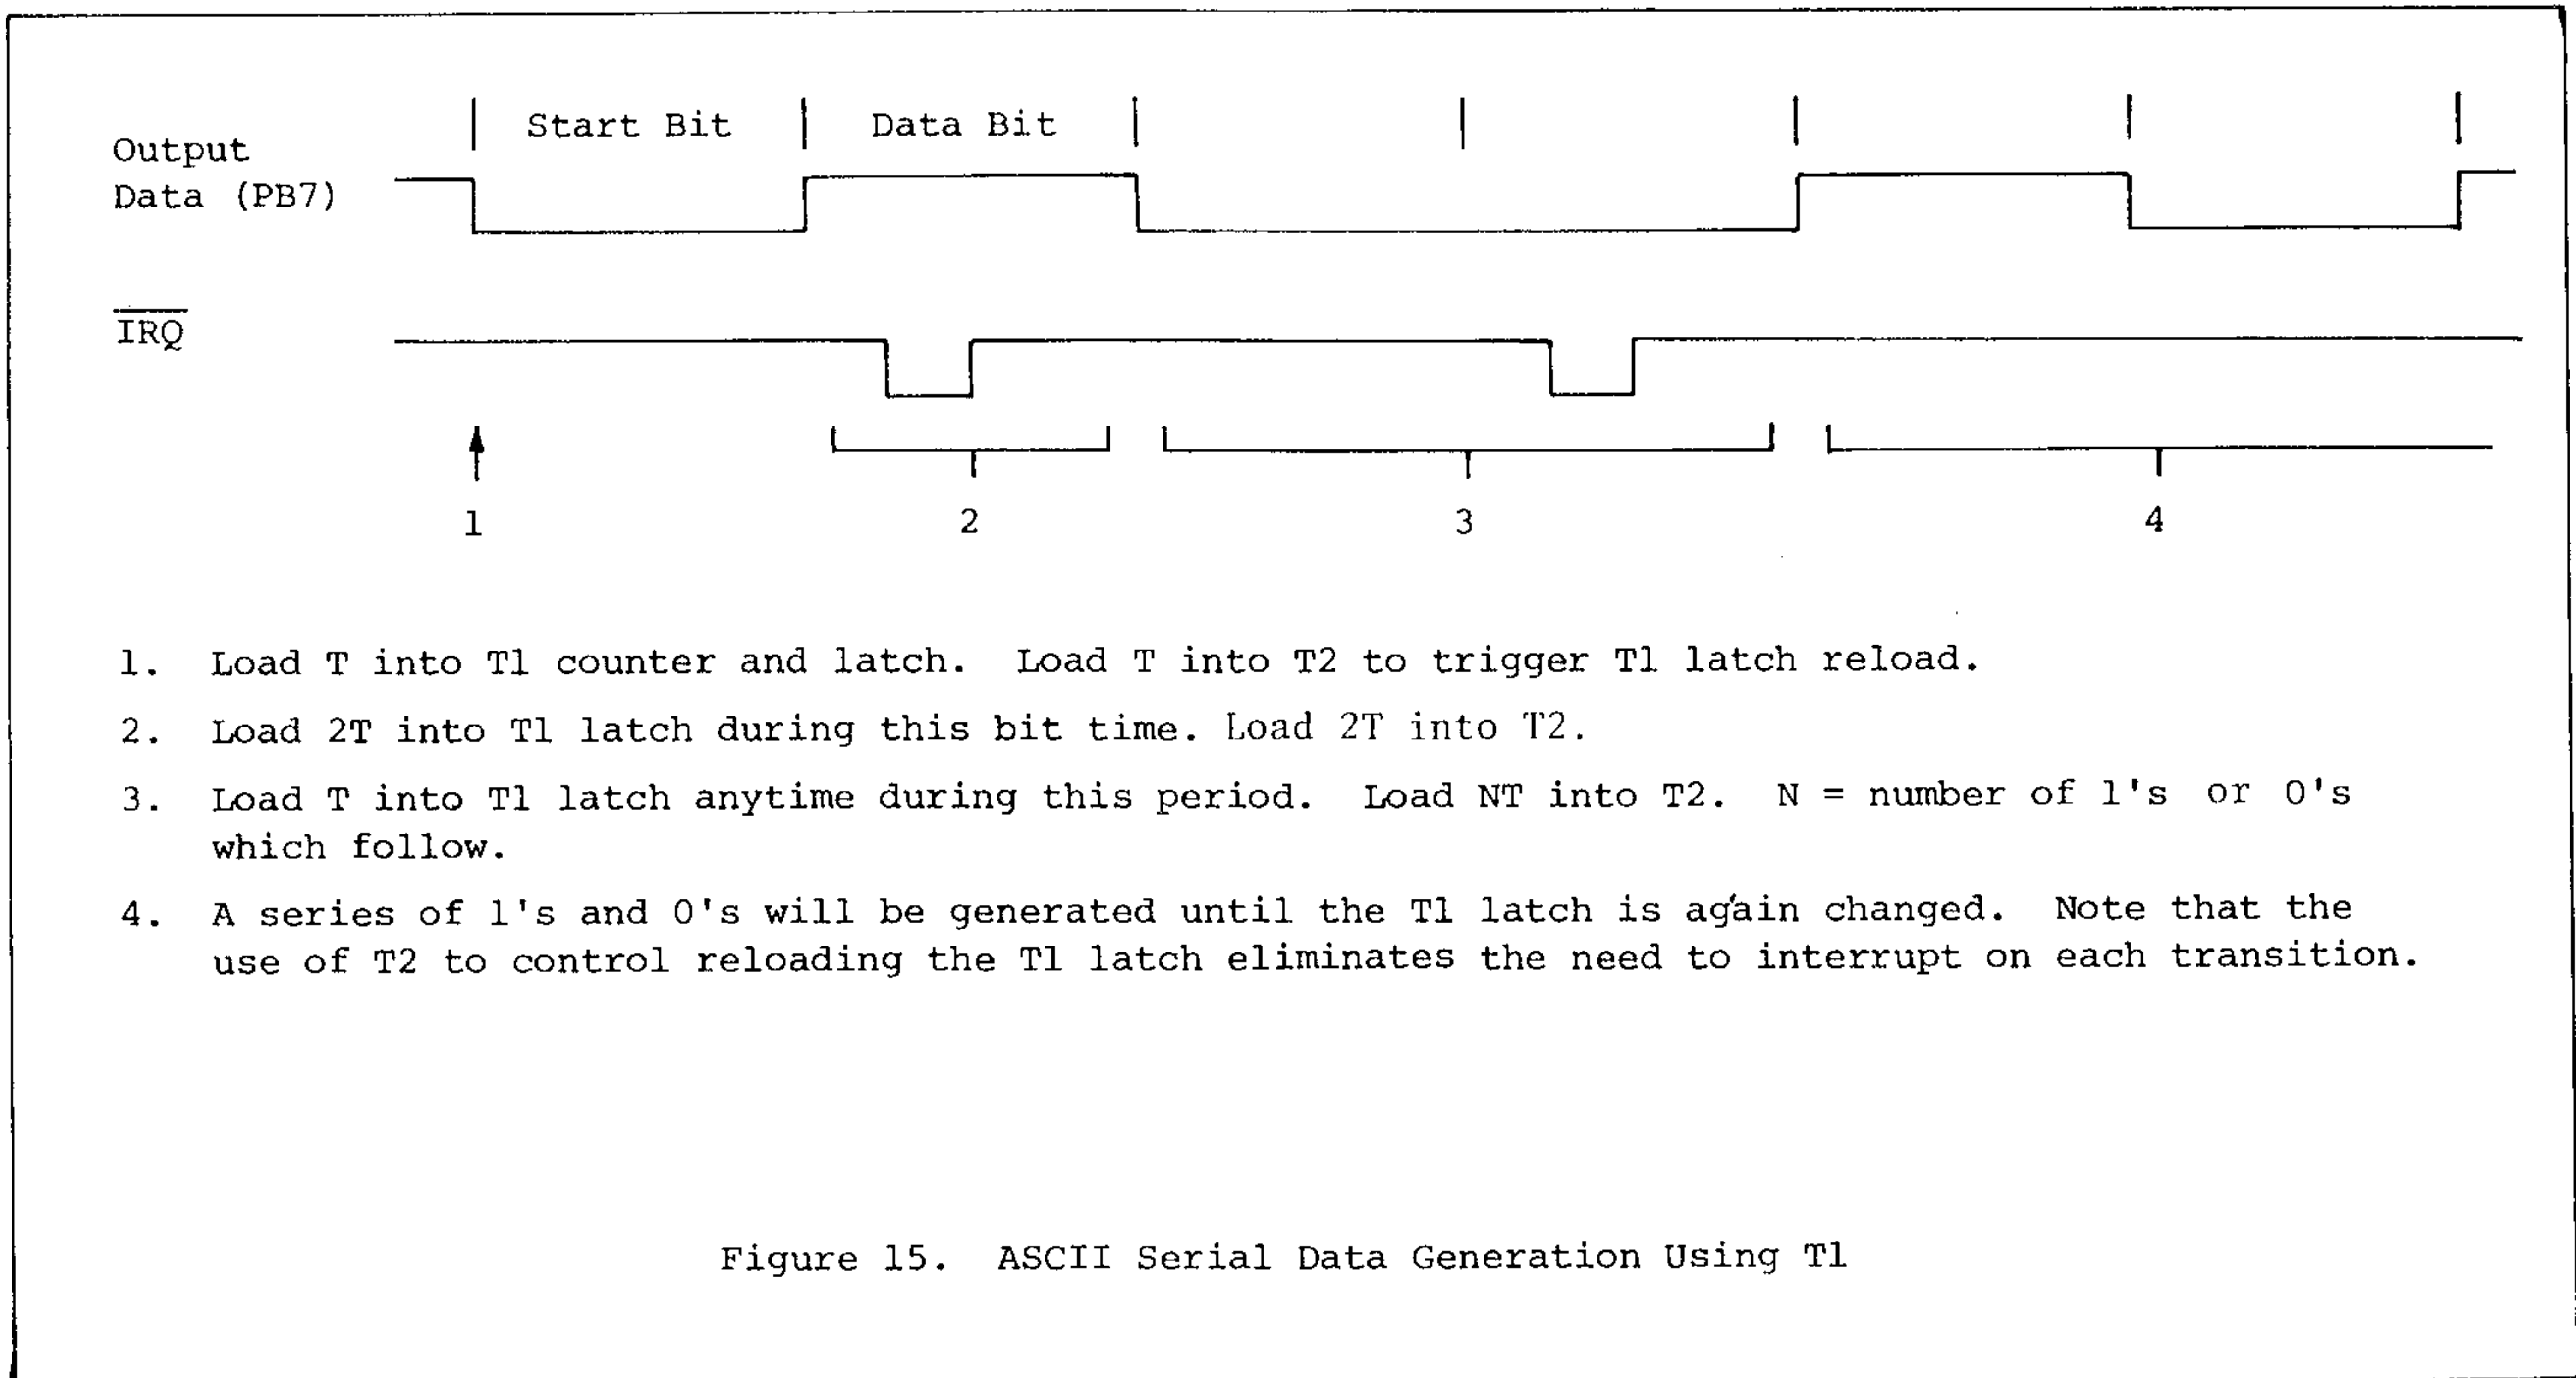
Start Bit

Data Bit

Output Data (PB7)

$\overline{IRQ}$

1

2

3

4

1. Load T into T1 counter and latch. Load T into T2 to trigger T1 latch reload.

2. Load 2T into T1 latch during this bit time. Load 2T into T2.

3. Load T into T1 latch anytime during this period. Load NT into T2. N = number of 1's or 0's which follow.

4. A series of 1's and 0's will be generated until the T1 latch is again changed. Note that the use of T2 to control reloading the T1 latch eliminates the need to interrupt on each transition.

Figure 15. ASCII Serial Data Generation Using T1